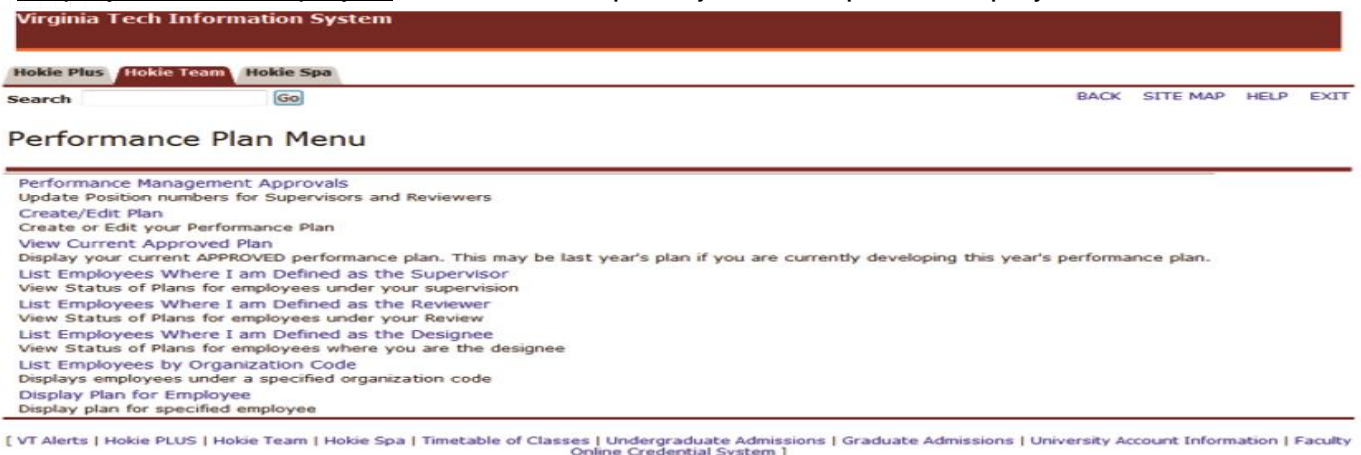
Virginia Tech Information System

Hokie Plus | Hokie Team | Hokie Spa

Search [Go]

BACK SITE MAP HELP EXIT

Performance Plan Menu

Performance Management Approvals
Update Position numbers for Supervisors and Reviewers
Create/Edit Plan
Create or Edit your Performance Plan
View Current Approved Plan
Display your current APPROVED performance plan. This may be last year's plan if you are currently developing this year's performance plan.
List Employees Where I am Defined as the Supervisor
View Status of Plans for employees under your supervision
List Employees Where I am Defined as the Reviewer
View Status of Plans for employees under your Review
List Employees Where I am Defined as the Designee
View Status of Plans for employees where you are the designee
List Employees by Organization Code
Displays employees under a specified organization code
Display Plan for Employee
Display plan for specified employee

[ VT Alerts | Hokie PLUS | Hokie Team | Hokie Spa | Timetable of Classes | Undergraduate Admissions | Graduate Admissions | University Account Information | Faculty Online Credential System ]